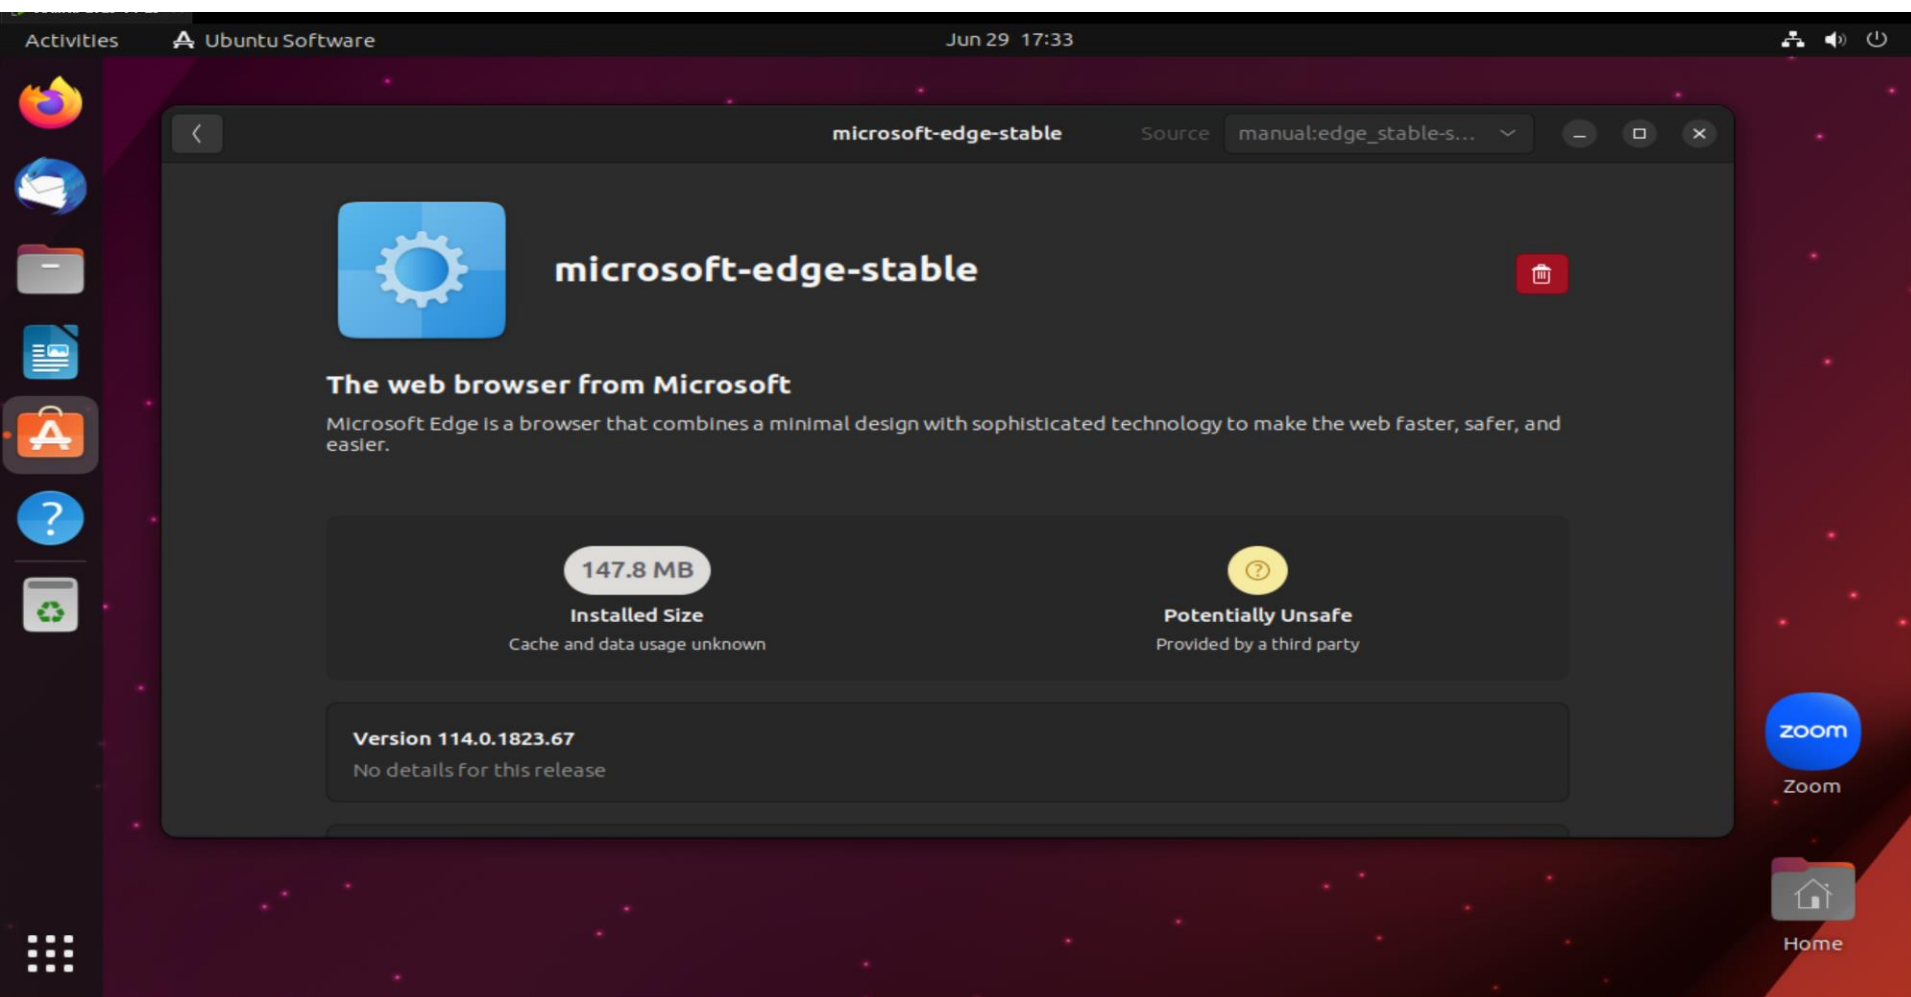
Activities Ubuntu Software Jun 29 17:33

microsoft-edge-stable Source manual:edge_stable-s...

microsoft-edge-stable

The web browser from Microsoft

Microsoft Edge is a browser that combines a minimal design with sophisticated technology to make the web faster, safer, and easier.

147.8 MB
Installed Size
Cache and data usage unknown

Potentially Unsafe
Provided by a third party

Version 114.0.1823.67
No details for this release

zoom
Zoom

Home